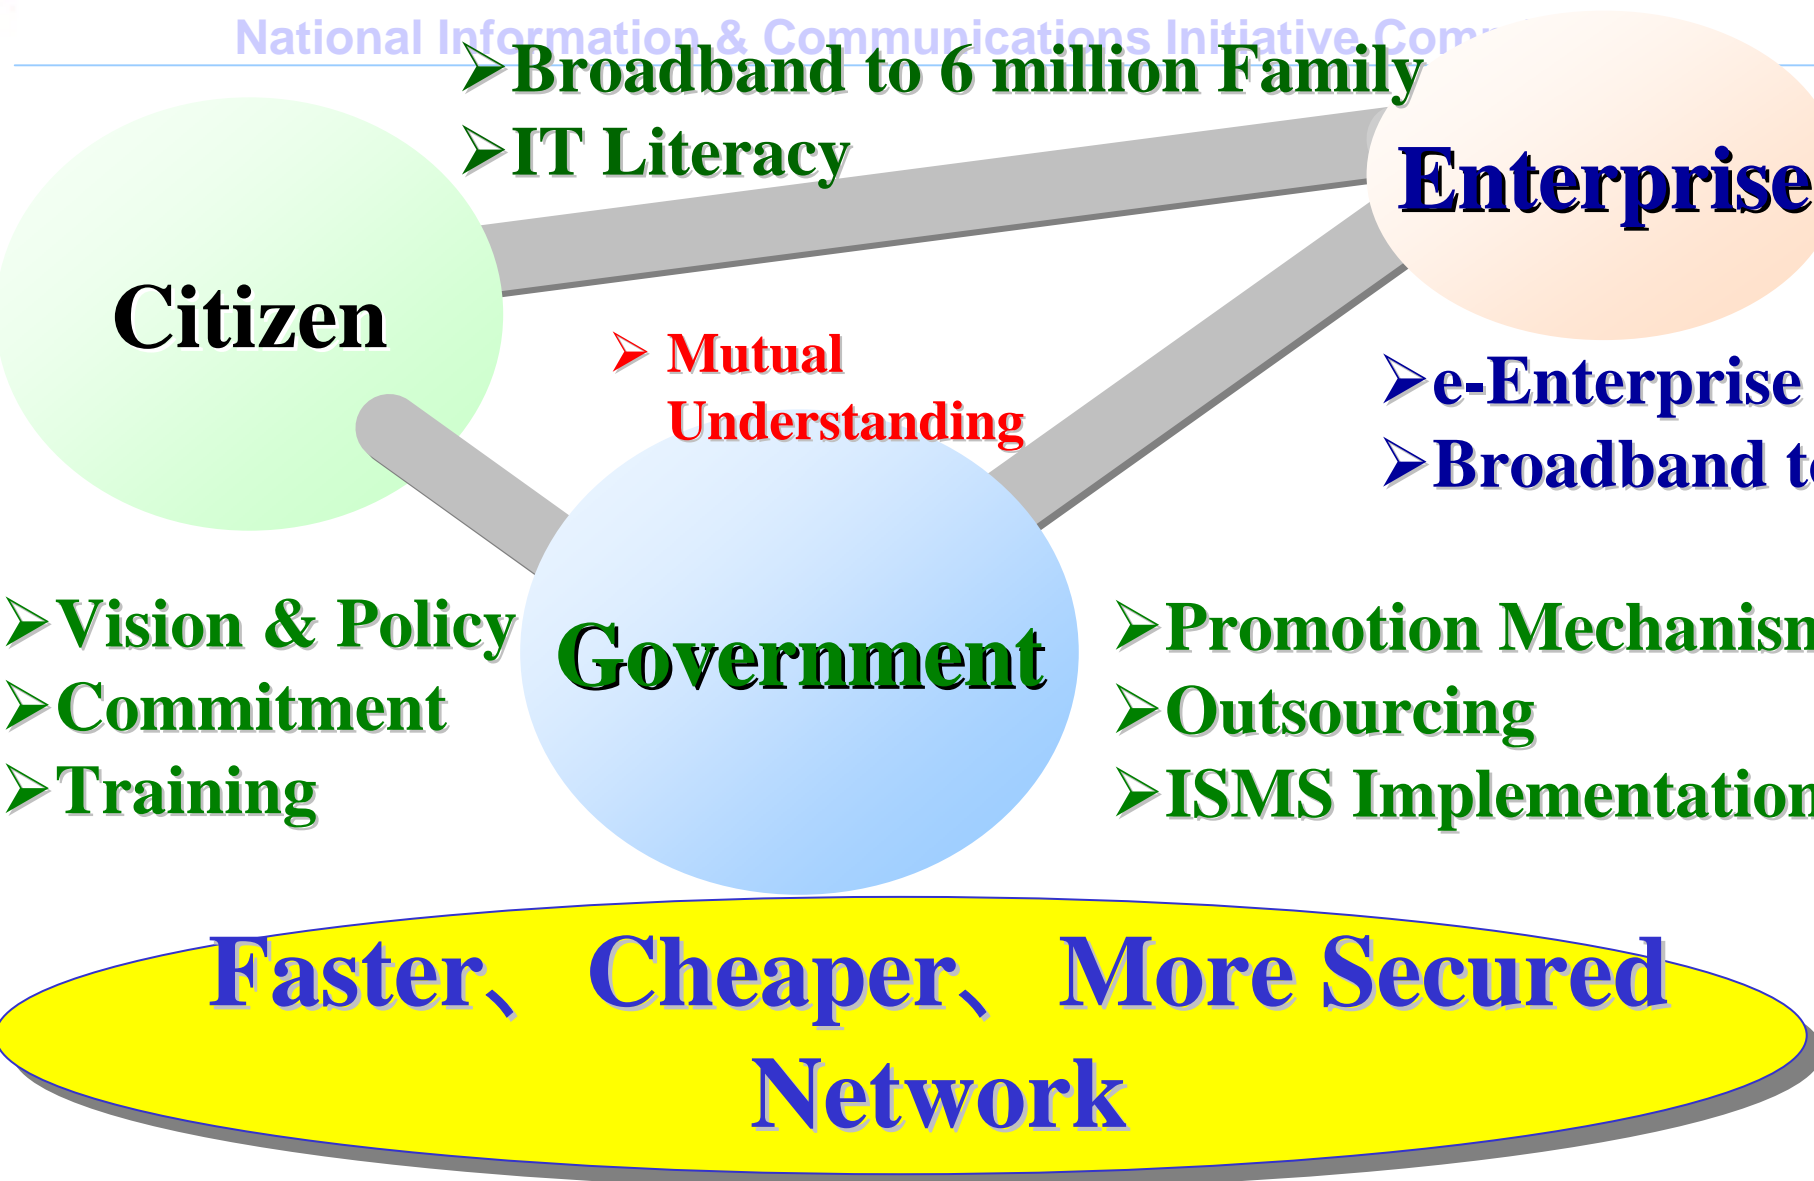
National Information & Communications Initiative Com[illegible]

➤Broadband to 6 million Family
➤IT Literacy

Enterprise

Citizen

➤ Mutual Understanding

➤e-Enterprise
➤Broadband t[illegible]

➤Vision & Policy
➤Commitment
➤Training

Government

➤Promotion Mechanis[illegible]
➤Outsourcing
➤ISMS Implementatio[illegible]

Faster、Cheaper、More Secured Network